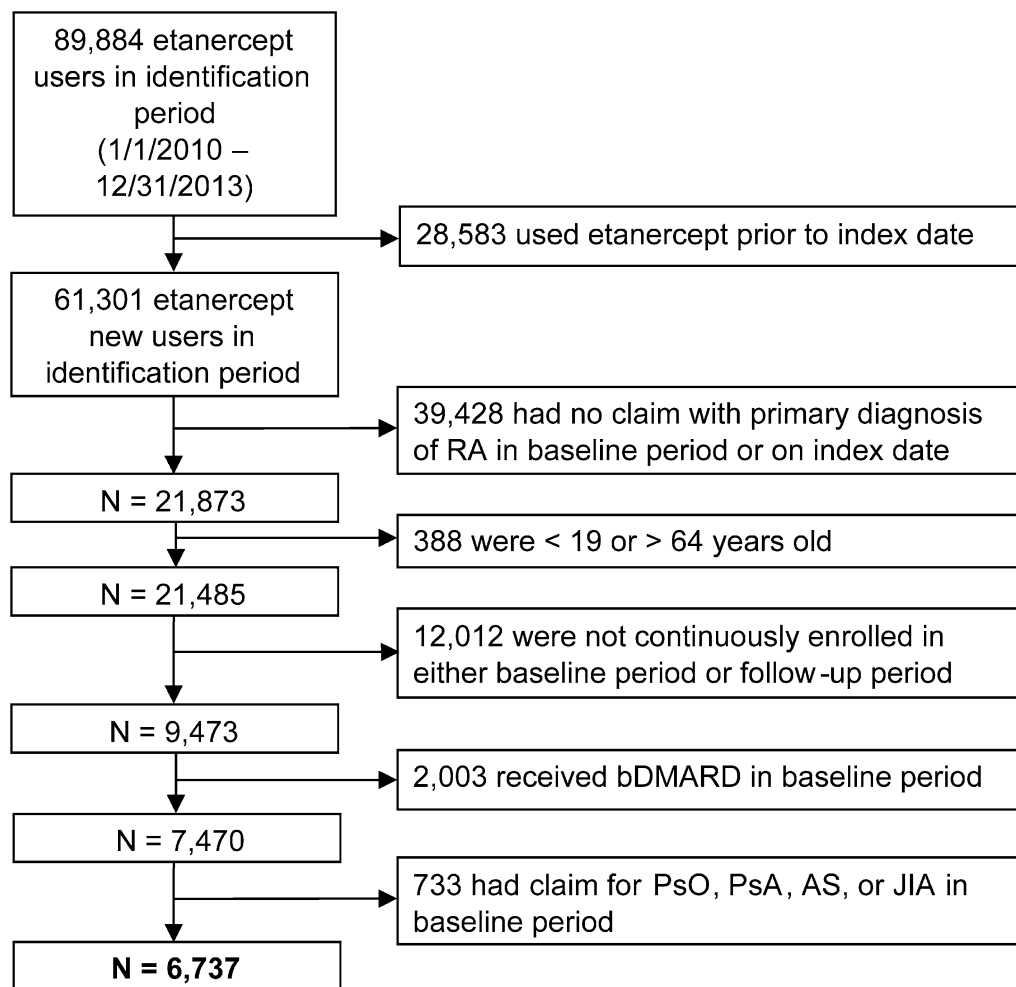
89,884 etanercept users in identification period (1/1/2010 – 12/31/2013)

28,583 used etanercept prior to index date

61,301 etanercept new users in identification period

39,428 had no claim with primary diagnosis of RA in baseline period or on index date

N = 21,873

388 were < 19 or > 64 years old

N = 21,485

12,012 were not continuously enrolled in either baseline period or follow-up period

N = 9,473

2,003 received bDMARD in baseline period

N = 7,470

733 had claim for PsO, PsA, AS, or JIA in baseline period

**N = 6,737**